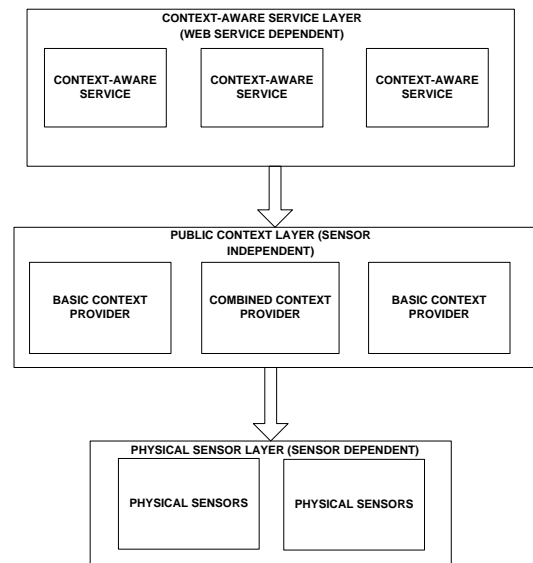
CONTEXT-AWARE SERVICE LAYER
(WEB SERVICE DEPENDENT)

CONTEXT-AWARE SERVICE

CONTEXT-AWARE SERVICE

CONTEXT-AWARE SERVICE

PUBLIC CONTEXT LAYER (SENSOR INDEPENDENT)

BASIC CONTEXT PROVIDER

COMBINED CONTEXT PROVIDER

BASIC CONTEXT PROVIDER

PHYSICAL SENSOR LAYER (SENSOR DEPENDENT)

PHYSICAL SENSORS

PHYSICAL SENSORS